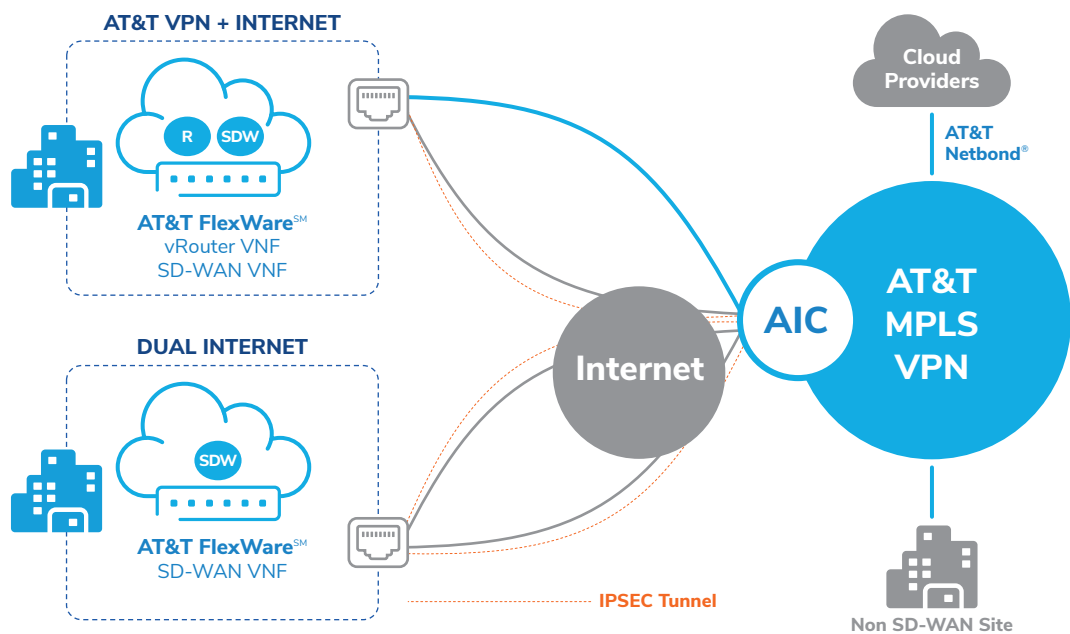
AT&T VPN + INTERNET

R SDW

AT&T FlexWare$^{SM}$
vRouter VNF
SD-WAN VNF

DUAL INTERNET

SDW

AT&T FlexWare$^{SM}$
SD-WAN VNF

Internet

AIC

AT&T MPLS VPN

Cloud Providers

AT&T Netbond®

IPSEC Tunnel

Non SD-WAN Site